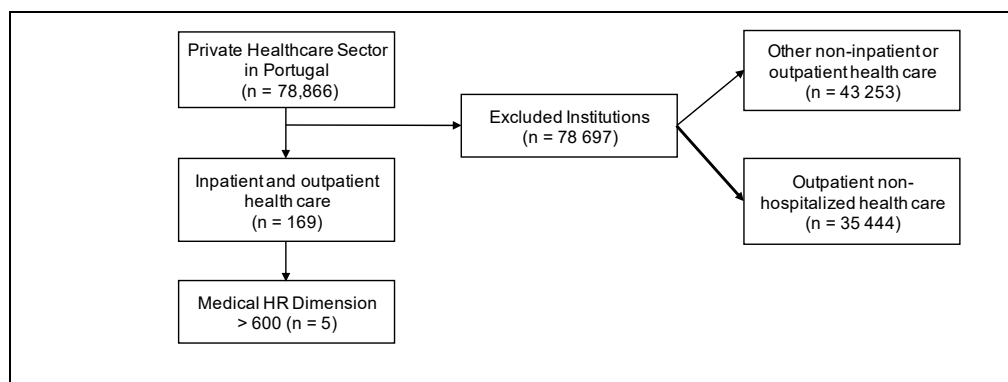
Private Healthcare Sector in Portugal (n = 78,866)

Inpatient and outpatient health care (n = 169)

Medical HR Dimension > 600 (n = 5)

Excluded Institutions (n = 78 697)

Other non-inpatient or outpatient health care (n = 43 253)

Outpatient non-hospitalized health care (n = 35 444)